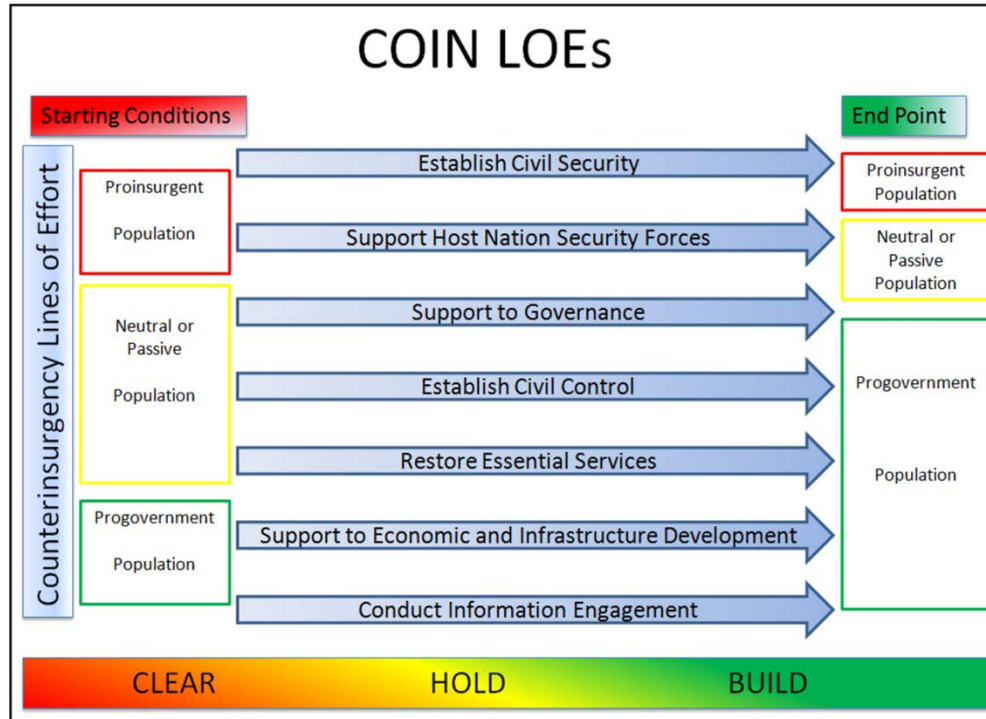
COIN LOEs

Starting Conditions

End Point

Counterinsurgency Lines of Effort

Proinsurgent

Population

Neutral or Passive

Population

Progovernment

Population

Establish Civil Security

Support Host Nation Security Forces

Support to Governance

Establish Civil Control

Restore Essential Services

Support to Economic and Infrastructure Development

Conduct Information Engagement

Proinsurgent Population

Neutral or Passive Population

Progovernment

Population

CLEAR

HOLD

BUILD